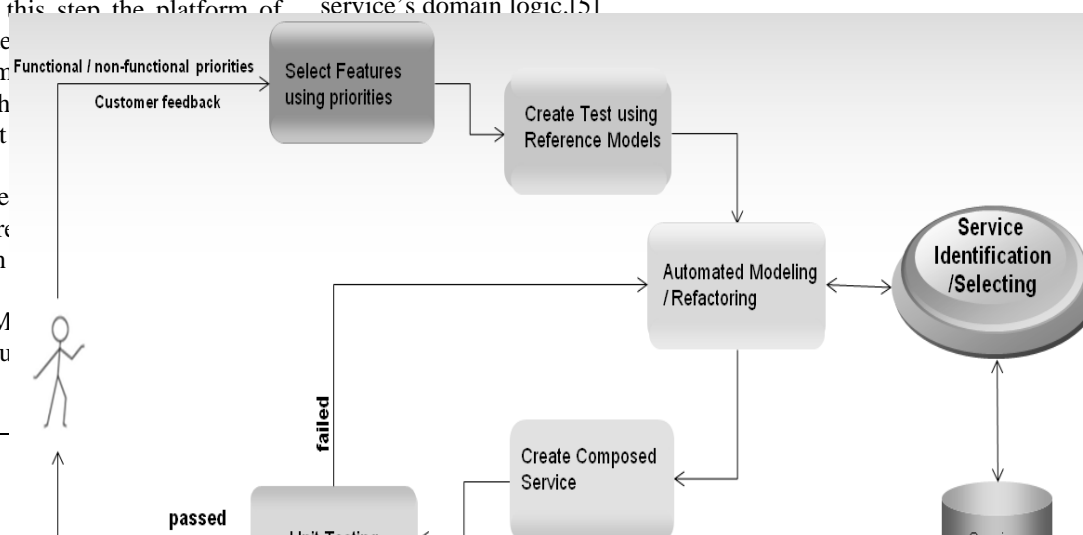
this step the platform of

service´s domain logic.[5]

e
m
h
t

e
re
n

M
u

Functional / non-functional priorities

Customer feedback

Select Features using priorities

Create Test using Reference Models

Automated Modeling / Refactoring

Service Identification /Selecting

failed

Create Composed Service

passed

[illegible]